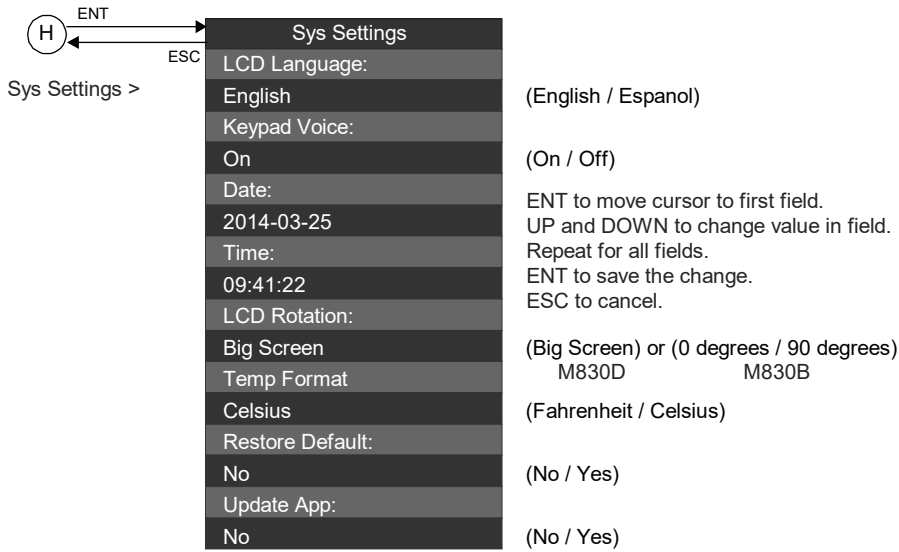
H
ENT
ESC

Sys Settings >

Sys Settings
LCD Language:
English
Keypad Voice:
On
Date:
2014-03-25
Time:
09:41:22
LCD Rotation:
Big Screen
Temp Format
Celsius
Restore Default:
No
Update App:
No

(English / Espanol)

(On / Off)

ENT to move cursor to first field.
UP and DOWN to change value in field.
Repeat for all fields.
ENT to save the change.
ESC to cancel.

(Big Screen) or (0 degrees / 90 degrees)
M830D M830B

(Fahrenheit / Celsius)

(No / Yes)

(No / Yes)